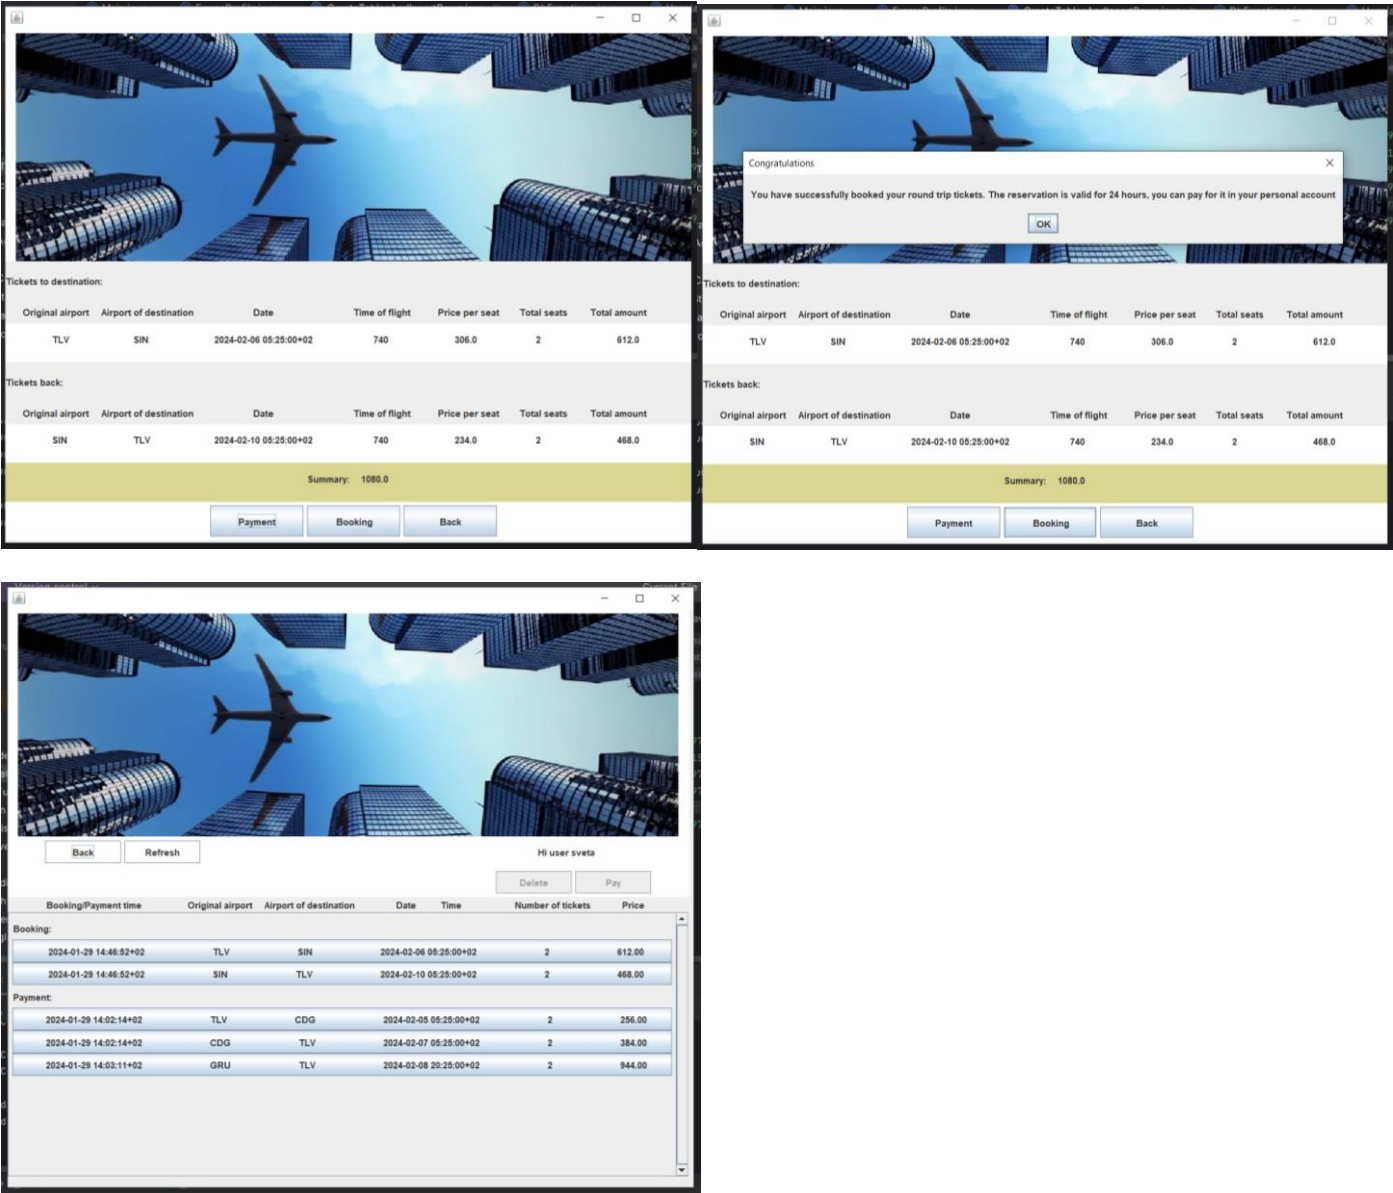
Tickets to destination:

| Original airport | Airport of destination | Date | Time of flight | Price per seat | Total seats | Total amount |
|---|---|---|---|---|---|---|
| TLV | SIN | 2024-02-06 05:25:00+02 | 740 | 306.0 | 2 | 612.0 |

Tickets back:

| Original airport | Airport of destination | Date | Time of flight | Price per seat | Total seats | Total amount |
|---|---|---|---|---|---|---|
| SIN | TLV | 2024-02-10 05:25:00+02 | 740 | 234.0 | 2 | 468.0 |

Summary: 1080.0

Payment Booking Back

Congratulations

You have successfully booked your round trip tickets. The reservation is valid for 24 hours, you can pay for it in your personal account

OK

Tickets to destination:

| Original airport | Airport of destination | Date | Time of flight | Price per seat | Total seats | Total amount |
|---|---|---|---|---|---|---|
| TLV | SIN | 2024-02-06 05:25:00+02 | 740 | 306.0 | 2 | 612.0 |

Tickets back:

| Original airport | Airport of destination | Date | Time of flight | Price per seat | Total seats | Total amount |
|---|---|---|---|---|---|---|
| SIN | TLV | 2024-02-10 05:25:00+02 | 740 | 234.0 | 2 | 468.0 |

Summary: 1080.0

Payment Booking Back

Back Refresh

Hi user sveta

Delete Pay

| Booking/Payment time | Original airport | Airport of destination | Date | Time | Number of tickets | Price |
|---|---|---|---|---|---|---|
| Booking: | | | | | | |
| 2024-01-29 14:46:52+02 | TLV | SIN | 2024-02-06 05:25:00+02 | | 2 | 612.00 |
| 2024-01-29 14:46:52+02 | SIN | TLV | 2024-02-10 05:25:00+02 | | 2 | 468.00 |
| Payment: | | | | | | |
| 2024-01-29 14:02:14+02 | TLV | CDG | 2024-02-05 05:25:00+02 | | 2 | 256.00 |
| 2024-01-29 14:02:14+02 | CDG | TLV | 2024-02-07 05:25:00+02 | | 2 | 384.00 |
| 2024-01-29 14:03:11+02 | GRU | TLV | 2024-02-08 20:25:00+02 | | 2 | 944.00 |